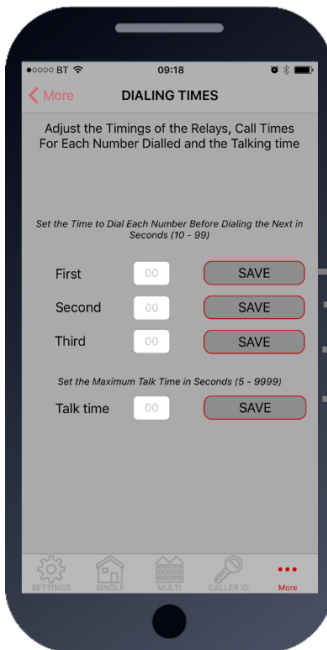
●○○○○ BT 09:18

More DIALING TIMES

Adjust the Timings of the Relays, Call Times For Each Number Dialled and the Talking time

Set the Time to Dial Each Number Before Dialing the Next in Seconds (10 - 99)

First 00 SAVE

Second 00 SAVE

Third 00 SAVE

Set the Maximum Talk Time in Seconds (5 - 9999)

Talk time 00 SAVE

SETTINGS SINGLE MULTI CALLER ID More